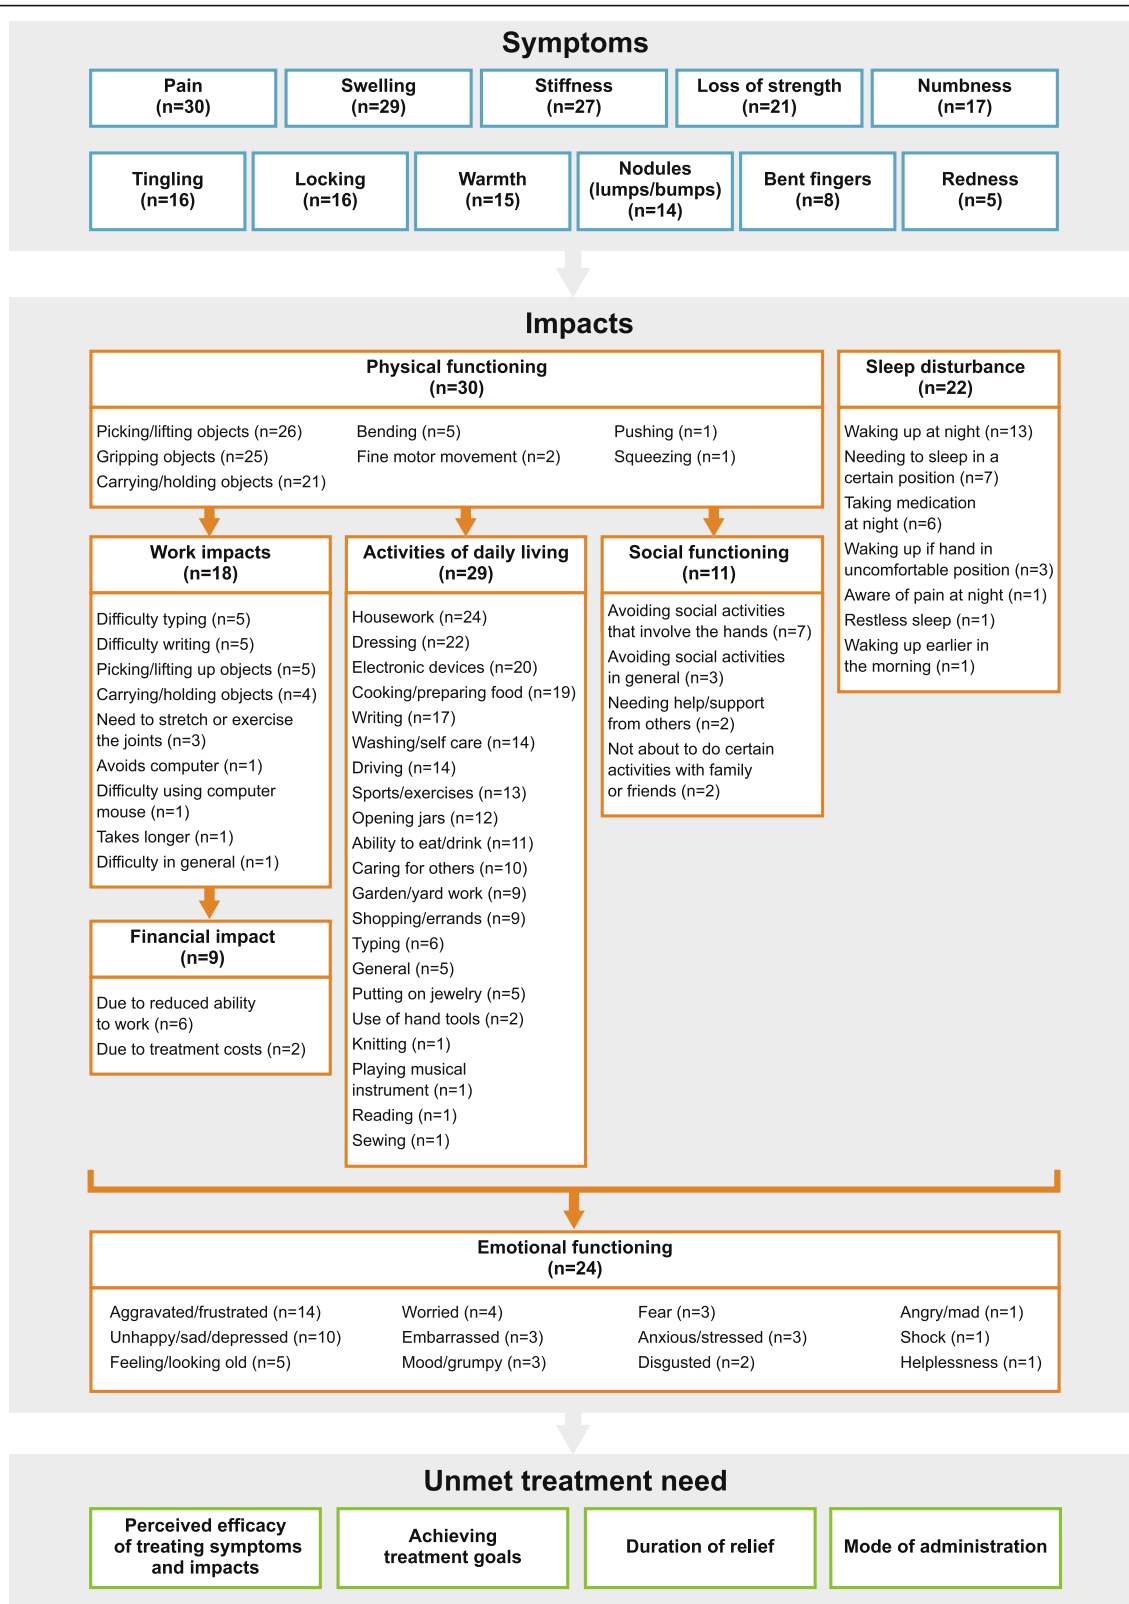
Symptoms

Pain (n=30)

Swelling (n=29)

Stiffness (n=27)

Loss of strength (n=21)

Numbness (n=17)

Tingling (n=16)

Locking (n=16)

Warmth (n=15)

Nodules (lumps/bumps) (n=14)

Bent fingers (n=8)

Redness (n=5)

Impacts

Physical functioning (n=30)

Picking/lifting objects (n=26)
Gripping objects (n=25)
Carrying/holding objects (n=21)

Bending (n=5)
Fine motor movement (n=2)

Pushing (n=1)
Squeezing (n=1)

Sleep disturbance (n=22)

Waking up at night (n=13)
Needing to sleep in a certain position (n=7)
Taking medication at night (n=6)
Waking up if hand in uncomfortable position (n=3)
Aware of pain at night (n=1)
Restless sleep (n=1)
Waking up earlier in the morning (n=1)

Work impacts (n=18)

Difficulty typing (n=5)
Difficulty writing (n=5)
Picking/lifting up objects (n=5)
Carrying/holding objects (n=4)
Need to stretch or exercise the joints (n=3)
Avoids computer (n=1)
Difficulty using computer mouse (n=1)
Takes longer (n=1)
Difficulty in general (n=1)

Financial impact (n=9)

Due to reduced ability to work (n=6)
Due to treatment costs (n=2)

Activities of daily living (n=29)

Housework (n=24)
Dressing (n=22)
Electronic devices (n=20)
Cooking/preparing food (n=19)
Writing (n=17)
Washing/self care (n=14)
Driving (n=14)
Sports/exercises (n=13)
Opening jars (n=12)
Ability to eat/drink (n=11)
Caring for others (n=10)
Garden/yard work (n=9)
Shopping/errands (n=9)
Typing (n=6)
General (n=5)
Putting on jewelry (n=5)
Use of hand tools (n=2)
Knitting (n=1)
Playing musical instrument (n=1)
Reading (n=1)
Sewing (n=1)

Social functioning (n=11)

Avoiding social activities that involve the hands (n=7)
Avoiding social activities in general (n=3)
Needing help/support from others (n=2)
Not about to do certain activities with family or friends (n=2)

Emotional functioning (n=24)

Aggravated/frustrated (n=14)
Unhappy/sad/depressed (n=10)
Feeling/looking old (n=5)

Worried (n=4)
Embarrassed (n=3)
Mood/grumpy (n=3)

Fear (n=3)
Anxious/stressed (n=3)
Disgusted (n=2)

Angry/mad (n=1)
Shock (n=1)
Helplessness (n=1)

Unmet treatment need

Perceived efficacy of treating symptoms and impacts

Achieving treatment goals

Duration of relief

Mode of administration